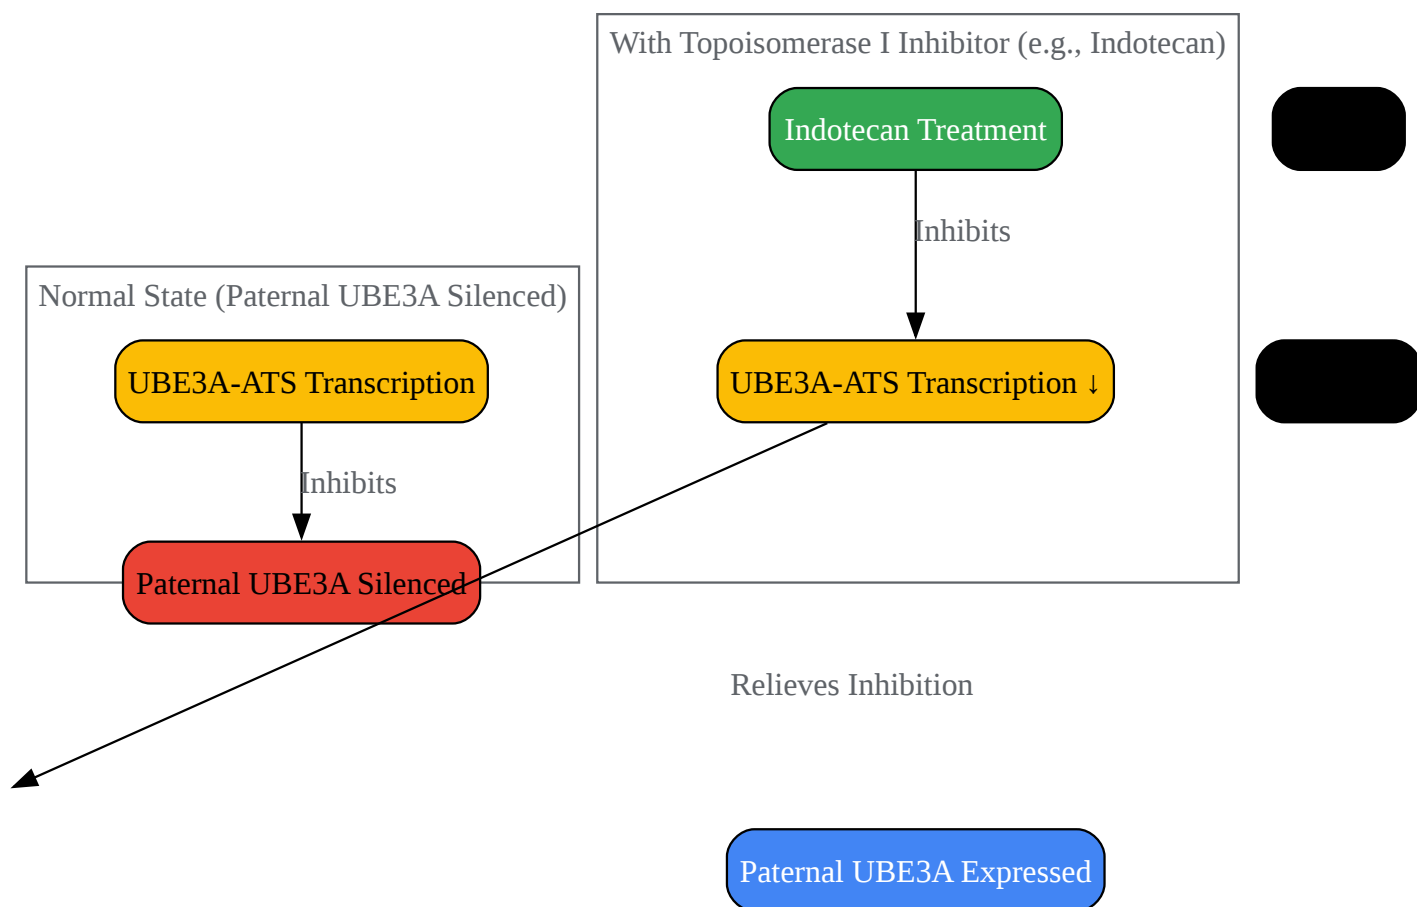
With Topoisomerase I Inhibitor (e.g., Indotecan)

Indotecan Treatment

Inhibits

UBE3A-ATS Transcription ↓

Normal State (Paternal UBE3A Silenced)

UBE3A-ATS Transcription

Inhibits

Paternal UBE3A Silenced

Relieves Inhibition

Paternal UBE3A Expressed